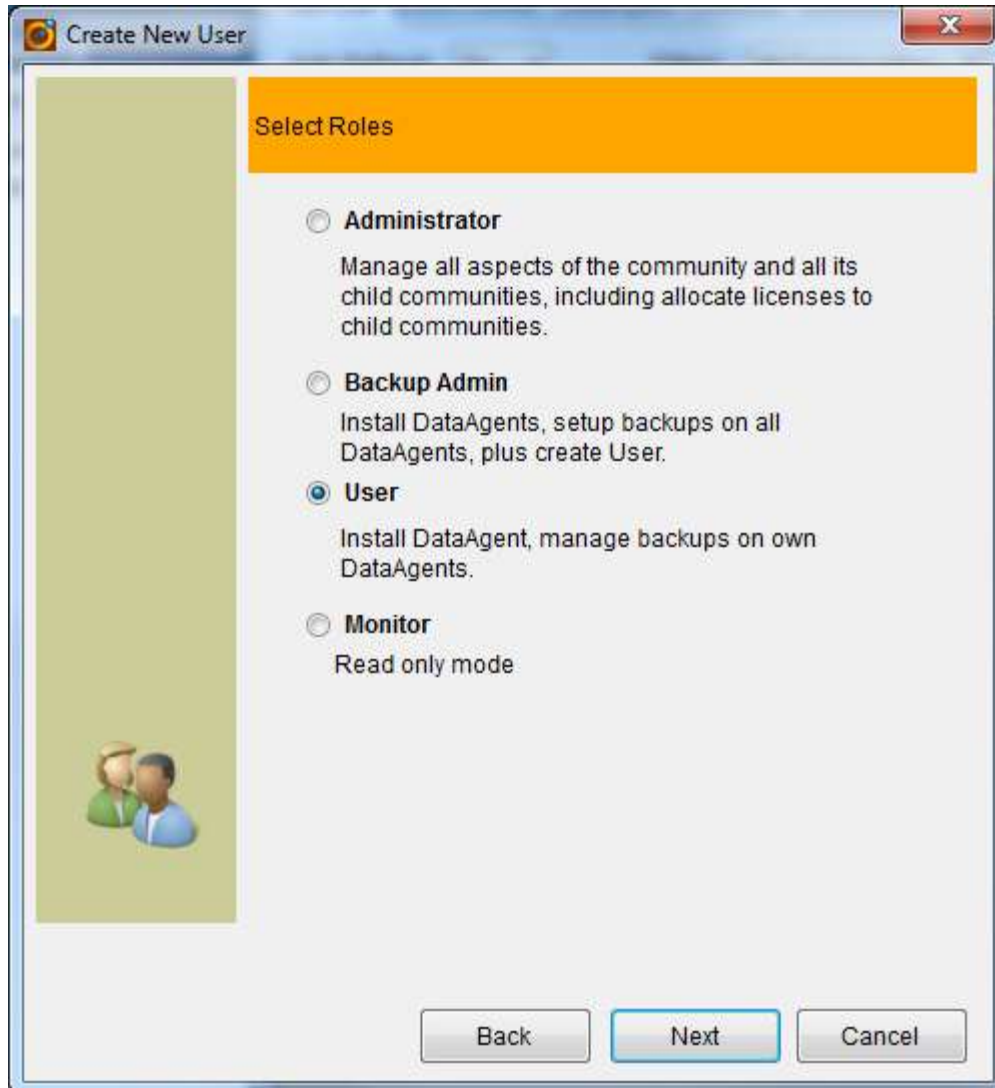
Create New User

Select Roles

Administrator

Manage all aspects of the community and all its child communities, including allocate licenses to child communities.

Backup Admin

Install DataAgents, setup backups on all DataAgents, plus create User.

User

Install DataAgent, manage backups on own DataAgents.

Monitor

Read only mode

Back Next Cancel